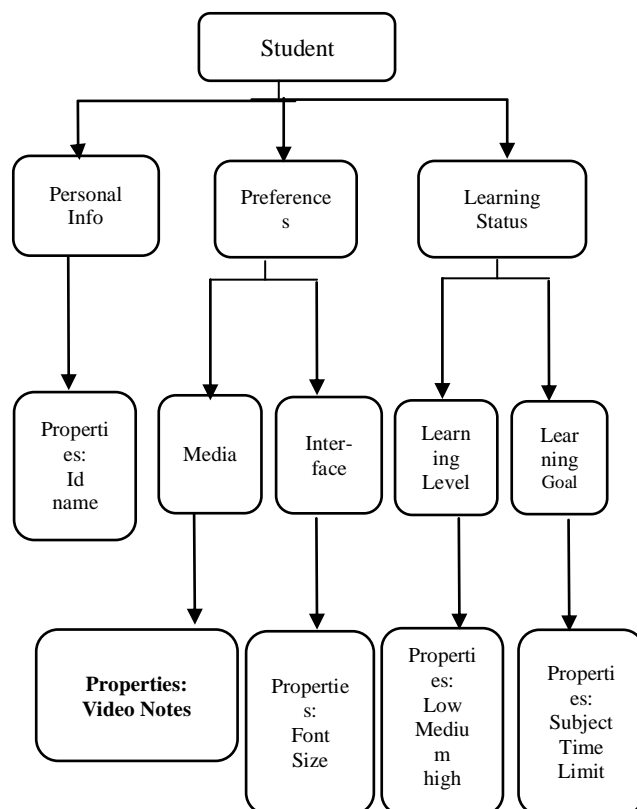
Student

Personal Info

Preferences

Learning Status

Properties: Id name

Media

Inter-face

Learning Level

Learning Goal

**Properties: Video Notes**

Properties: Font Size

Properties: Low Medium high

Properties: Subject Time Limit